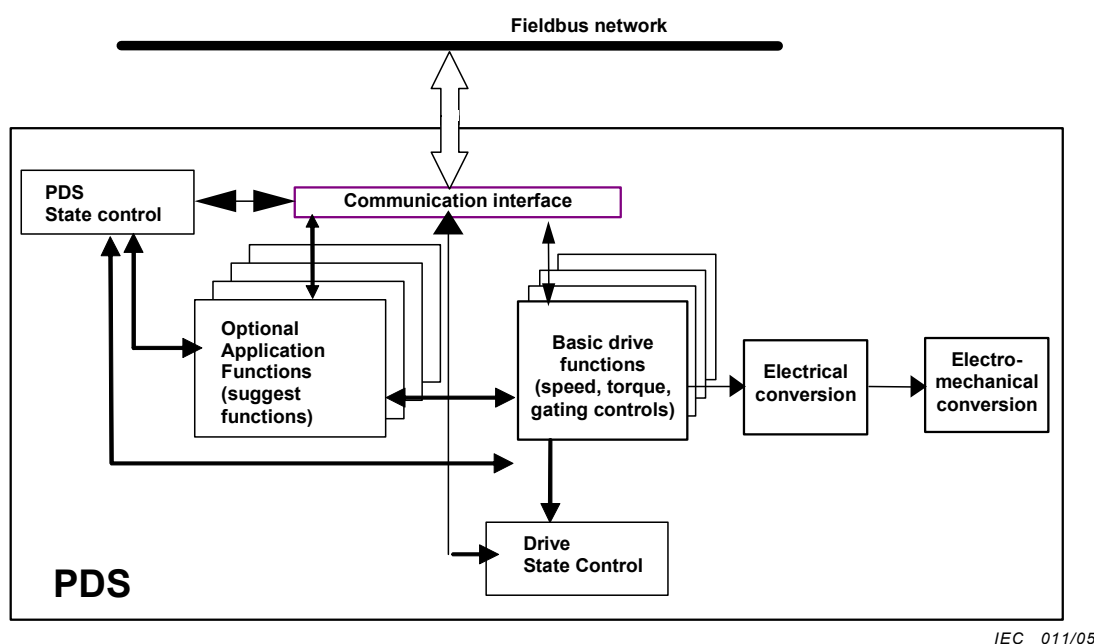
Fieldbus network

PDS
State control

Communication interface

Optional
Application
Functions
(suggest
functions)

Basic drive
functions
(speed, torque,
gating controls)

Electrical
conversion

Electromechanical
conversion

Drive
State Control

PDS

IEC 011/05